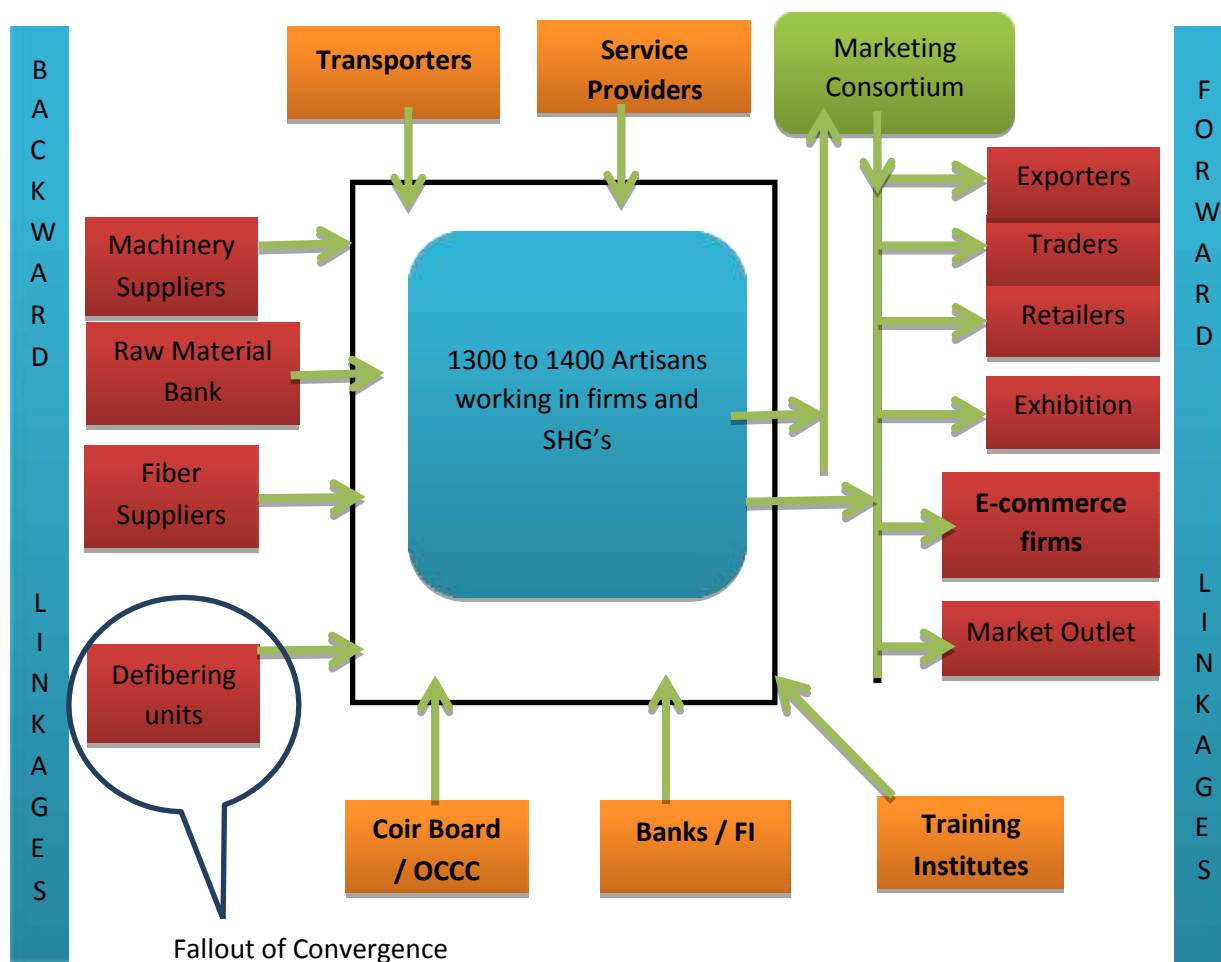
B
A
C
K
W
A
R
D

L
I
N
K
A
G
E
S

Transporters

Service Providers

Marketing Consortium

Machinery Suppliers

Raw Material Bank

Fiber Suppliers

Defibering units

Fallout of Convergence

1300 to 1400 Artisans working in firms and SHG's

Coir Board / OCCC

Banks / FI

Training Institutes

Exporters

Traders

Retailers

Exhibition

E-commerce firms

Market Outlet

F
O
R
W
A
R
D

L
I
N
K
A
G
E
S